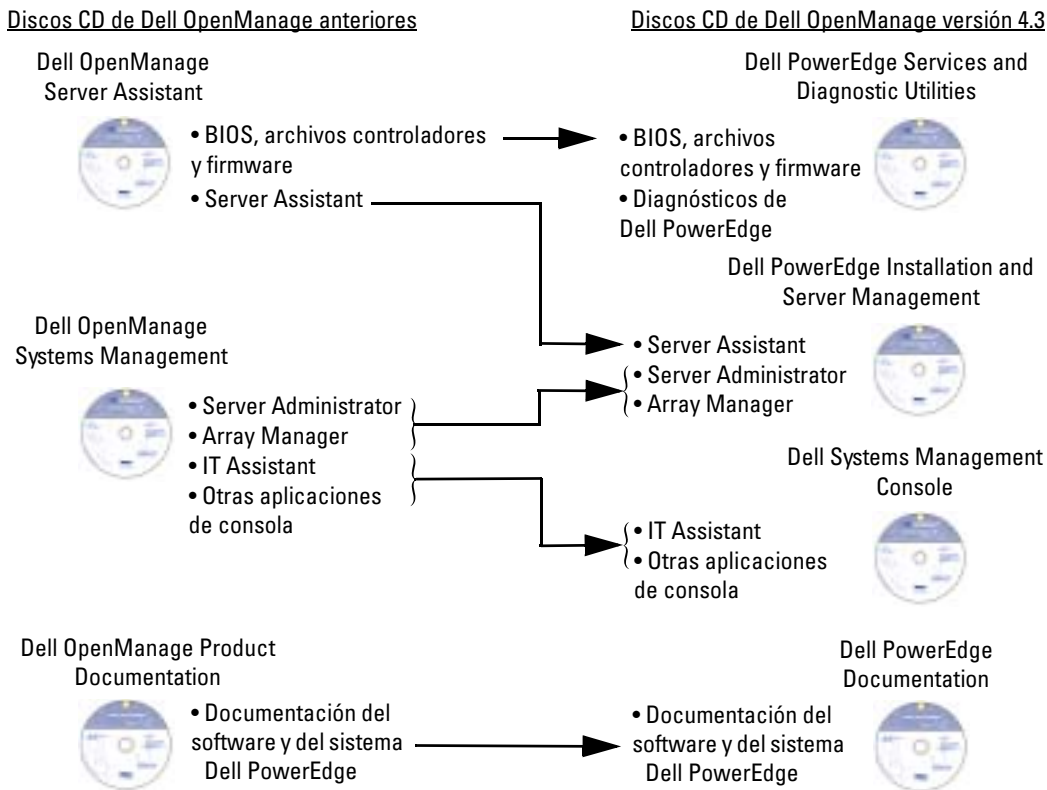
Discos CD de Dell OpenManage anteriores

Dell OpenManage Server Assistant

• BIOS, archivos controladores y firmware

• Server Assistant

Dell OpenManage Systems Management

• Server Administrator
• Array Manager
• IT Assistant
• Otras aplicaciones de consola

Dell OpenManage Product Documentation

• Documentación del software y del sistema Dell PowerEdge

Discos CD de Dell OpenManage versión 4.3

Dell PowerEdge Services and Diagnostic Utilities

• BIOS, archivos controladores y firmware
• Diagnósticos de Dell PowerEdge

Dell PowerEdge Installation and Server Management

• Server Assistant
• Server Administrator
• Array Manager

Dell Systems Management Console

• IT Assistant
• Otras aplicaciones de consola

Dell PowerEdge Documentation

• Documentación del software y del sistema Dell PowerEdge